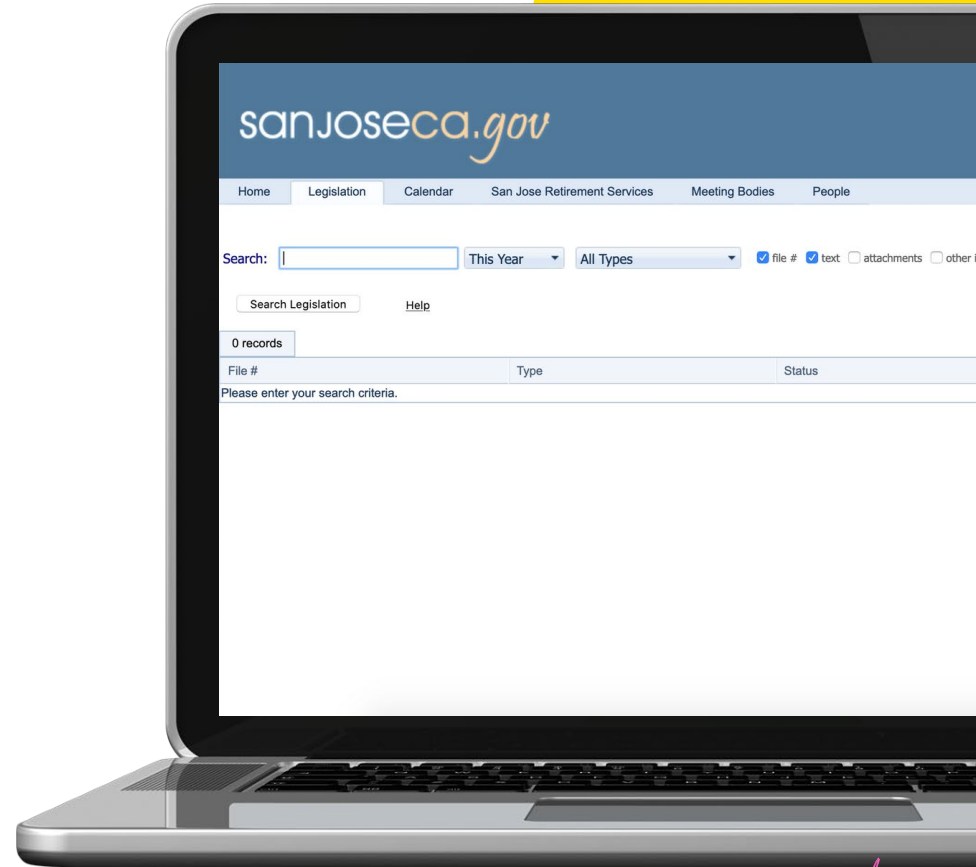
sanjoseca.gov

Home Legislation Calendar San Jose Retirement Services Meeting Bodies People

Search: This Year All Types file # text attachments other i

Search Legislation Help

0 records

| File # | Type | Status |
|---|---|---|
| Please enter your search criteria. | | |